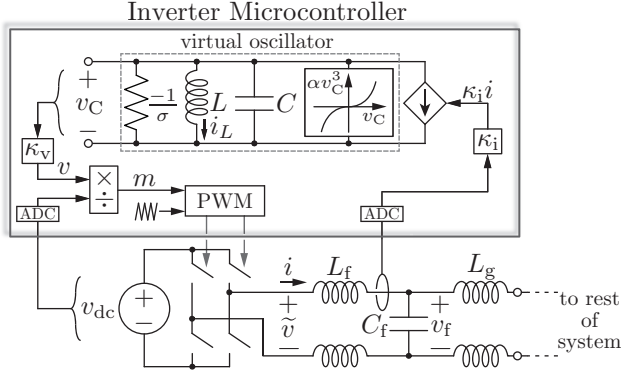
Inverter Microcontroller

virtual oscillator

+
$v_C$
−

$\frac{-1}{\sigma}$

$L$
$i_L$

$C$

$\alpha v_C^3$
$v_C$

$\kappa_i i$

$\kappa_v$

$v$

×
÷

$m$

PWM

$\kappa_i$

ADC

ADC

$v_{dc}$

+
−

$i$

$L_f$

+
$\widetilde{v}$
−

$C_f$

+
$v_f$
−

$L_g$

to rest of system